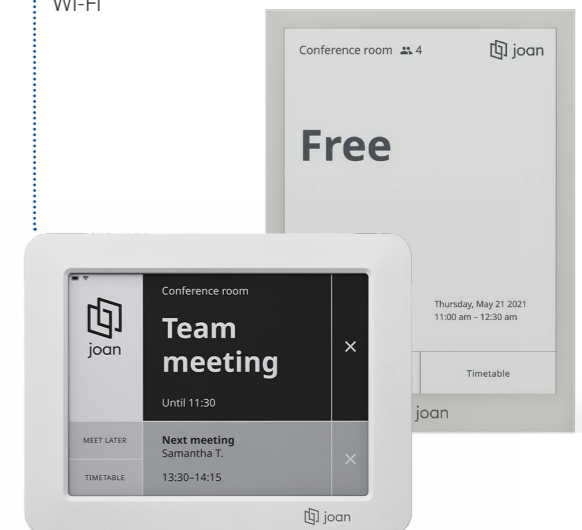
Wi-Fi

Conference room 4

joan

Free

Thursday, May 21 2021
11:00 am – 12:30 am

Timetable

joan

joan

Conference room

Team meeting

Until 11:30

MEET LATER

TIMETABLE

Next meeting
Samantha T.

13:30–14:15

joan